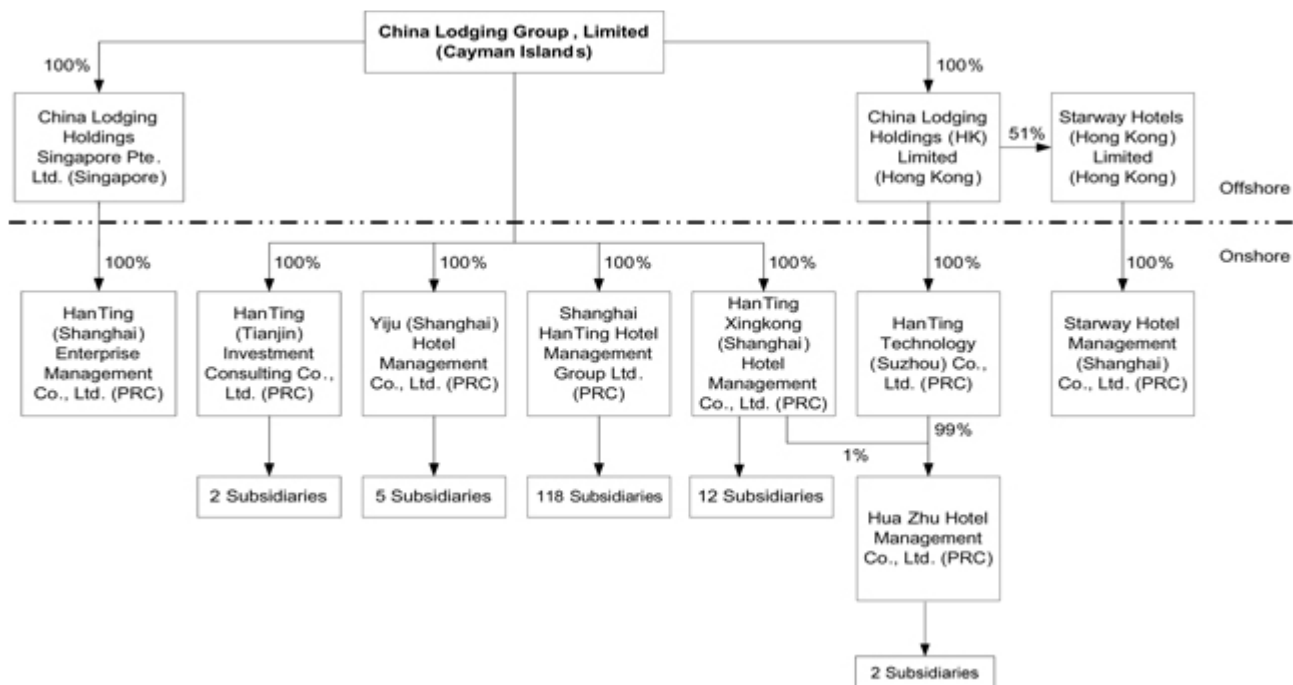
China Lodging Group , Limited (Cayman Islands)

100%

China Lodging Holdings Singapore Pte. Ltd. (Singapore)

100%

China Lodging Holdings (HK) Limited (Hong Kong)

51%

Starway Hotels (Hong Kong) Limited (Hong Kong)

Offshore

Onshore

100%

HanTing (Shanghai) Enterprise Management Co., Ltd. (PRC)

100%

HanTing (Tianjin) Investment Consulting Co., Ltd. (PRC)

100%

Yiju (Shanghai) Hotel Management Co., Ltd. (PRC)

100%

Shanghai HanTing Hotel Management Group Ltd. (PRC)

100%

HanTing Xingkong (Shanghai) Hotel Management Co., Ltd. (PRC)

100%

HanTing Technology (Suzhou) Co., Ltd. (PRC)

100%

Starway Hotel Management (Shanghai) Co., Ltd. (PRC)

99%

1%

2 Subsidiaries

5 Subsidiaries

118 Subsidiaries

12 Subsidiaries

Hua Zhu Hotel Management Co., Ltd. (PRC)

2 Subsidiaries